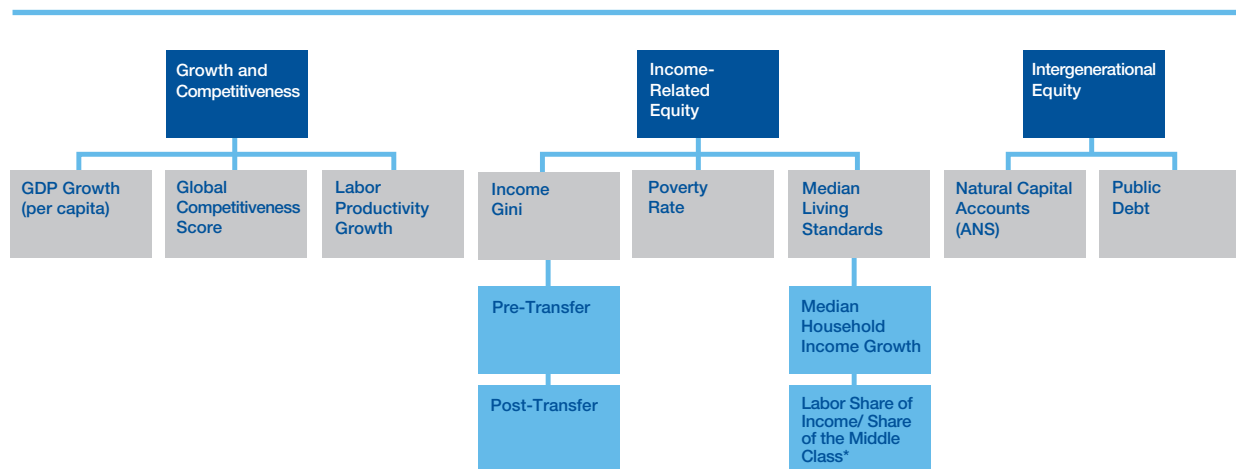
Growth and Competitiveness

GDP Growth (per capita)

Global Competitiveness Score

Labor Productivity Growth

Income-Related Equity

Income Gini

Pre-Transfer

Post-Transfer

Poverty Rate

Median Living Standards

Median Household Income Growth

Labor Share of Income/ Share of the Middle Class*

Intergenerational Equity

Natural Capital Accounts (ANS)

Public Debt